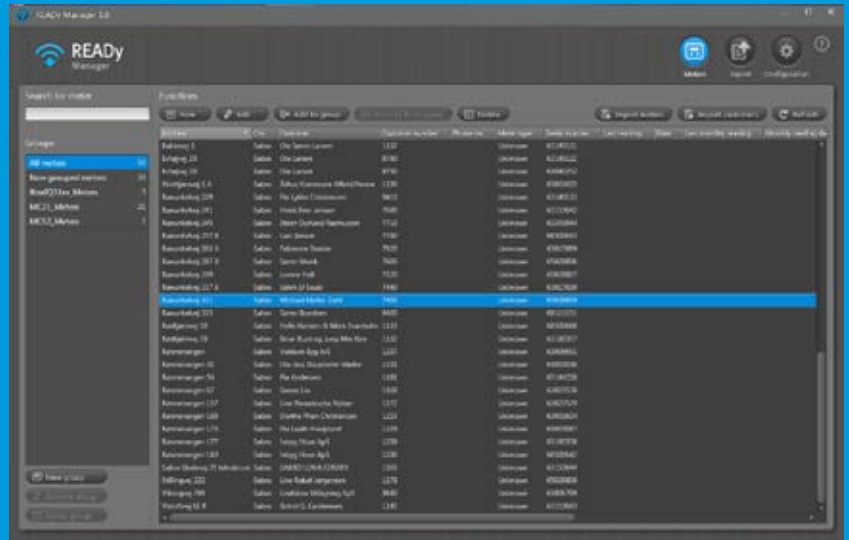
READy Manager 3.0

READy Manager

Meters Import Configuration

Search for meter

Groups

All meters
Non-grouped meters
ReadQ1ion_Meters
MC21_Meters
MC12_Meters

New group

Functions

New Edit Add to group Delete

Import meters Import customers Refresh

| Address | City | Customer | Customer number | Phone no. | Meter type | Serial number | Last reading | State | Last monthly reading | Monthly reading date |
|---|---|---|---|---|---|---|---|---|---|---|
| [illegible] | Sabro | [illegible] | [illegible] | | Unknown | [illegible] | | | | |
| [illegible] | Sabro | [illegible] | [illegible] | | Unknown | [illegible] | | | | |
| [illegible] | Sabro | Ole Larsen | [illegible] | | Unknown | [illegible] | | | | |
| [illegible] | Sabro | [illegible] | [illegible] | | Unknown | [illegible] | | | | |
| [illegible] | Sabro | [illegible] | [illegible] | | Unknown | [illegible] | | | | |
| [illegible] | Sabro | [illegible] | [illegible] | | Unknown | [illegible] | | | | |
| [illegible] | Sabro | Michael Møller Dahl | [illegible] | | Unknown | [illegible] | | | | |
| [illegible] | Sabro | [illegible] | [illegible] | | Unknown | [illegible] | | | | |